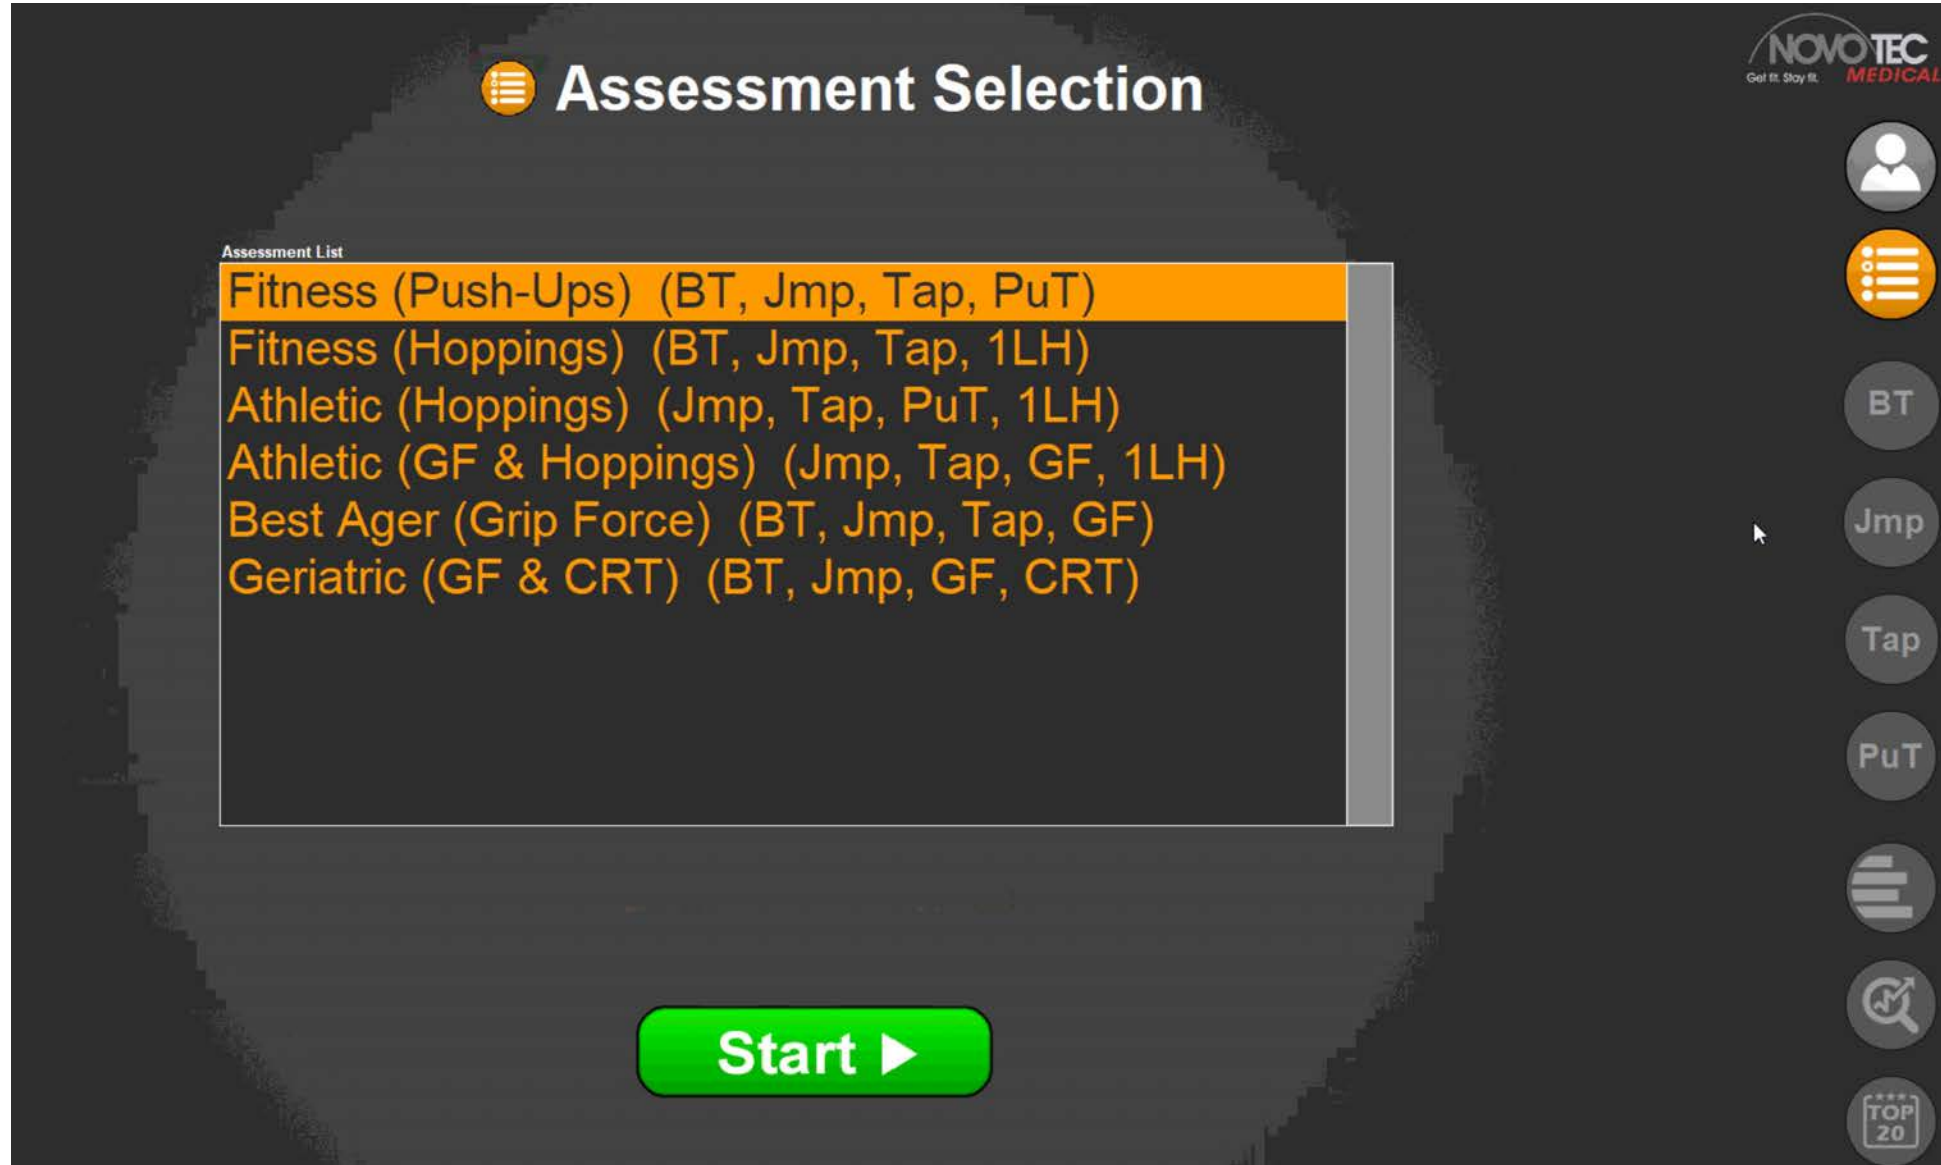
Assessment Selection

NOVOTEC MEDICAL
Get fit. Stay fit.

Assessment List

Fitness (Push-Ups) (BT, Jmp, Tap, PuT)
Fitness (Hoppings) (BT, Jmp, Tap, 1LH)
Athletic (Hoppings) (Jmp, Tap, PuT, 1LH)
Athletic (GF & Hoppings) (Jmp, Tap, GF, 1LH)
Best Ager (Grip Force) (BT, Jmp, Tap, GF)
Geriatric (GF & CRT) (BT, Jmp, GF, CRT)

Start ▶

BT
Jmp
Tap
PuT
TOP 20